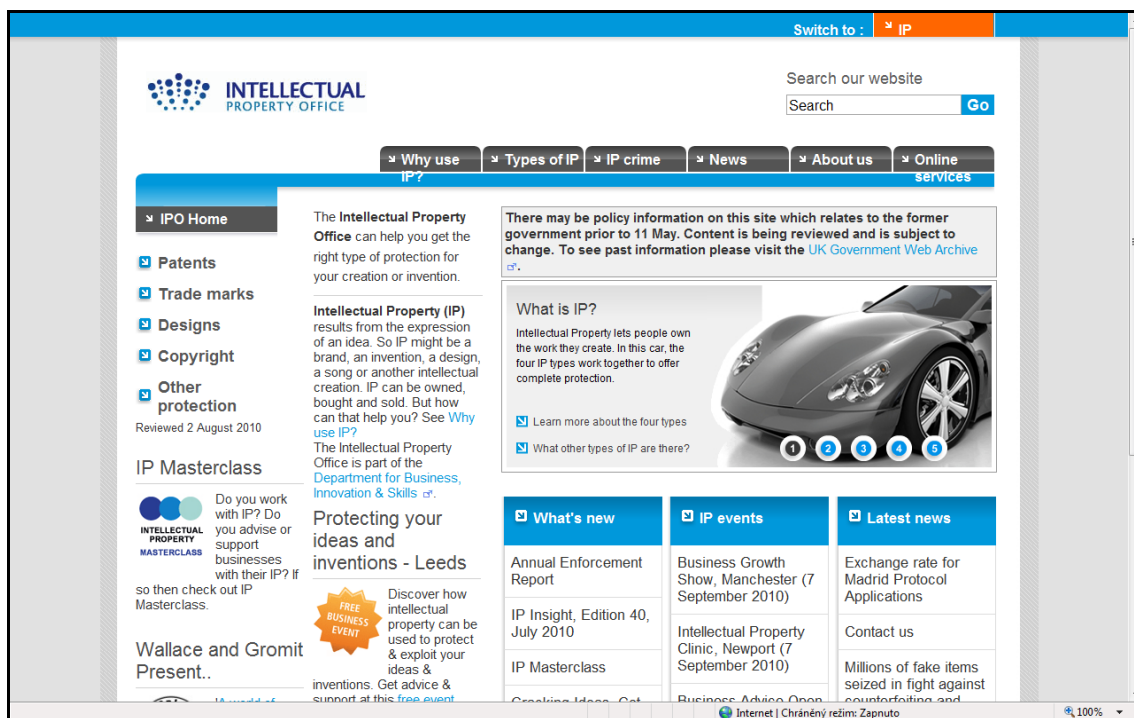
Switch to : IP

INTELLECTUAL PROPERTY OFFICE

Search our website
Search Go

Why use IP? | Types of IP | IP crime | News | About us | Online services

IPO Home

Patents

Trade marks

Designs

Copyright

Other protection

Reviewed 2 August 2010

IP Masterclass

INTELLECTUAL PROPERTY MASTERCLASS

Do you work with IP? Do you advise or support businesses with their IP? If so then check out IP Masterclass.

Wallace and Gromit Present..

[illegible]

The **Intellectual Property Office** can help you get the right type of protection for your creation or invention.

**Intellectual Property (IP)** results from the expression of an idea. So IP might be a brand, an invention, a design, a song or another intellectual creation. IP can be owned, bought and sold. But how can that help you? See Why use IP?
The Intellectual Property Office is part of the Department for Business, Innovation & Skills.

Protecting your ideas and inventions - Leeds

FREE BUSINESS EVENT

Discover how intellectual property can be used to protect & exploit your ideas & inventions. Get advice & support at this free event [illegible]

**There may be policy information on this site which relates to the former government prior to 11 May. Content is being reviewed and is subject to change. To see past information please visit the** UK Government Web Archive.

What is IP?

Intellectual Property lets people own the work they create. In this car, the four IP types work together to offer complete protection.

Learn more about the four types

What other types of IP are there?

1 2 3 4 5

What's new

Annual Enforcement Report

IP Insight, Edition 40, July 2010

IP Masterclass

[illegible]

IP events

Business Growth Show, Manchester (7 September 2010)

Intellectual Property Clinic, Newport (7 September 2010)

Business Advice Open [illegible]

Latest news

Exchange rate for Madrid Protocol Applications

Contact us

Millions of fake items seized in fight against counterfeiting and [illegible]

Internet | Chráněný režim: Zapnuto 100%